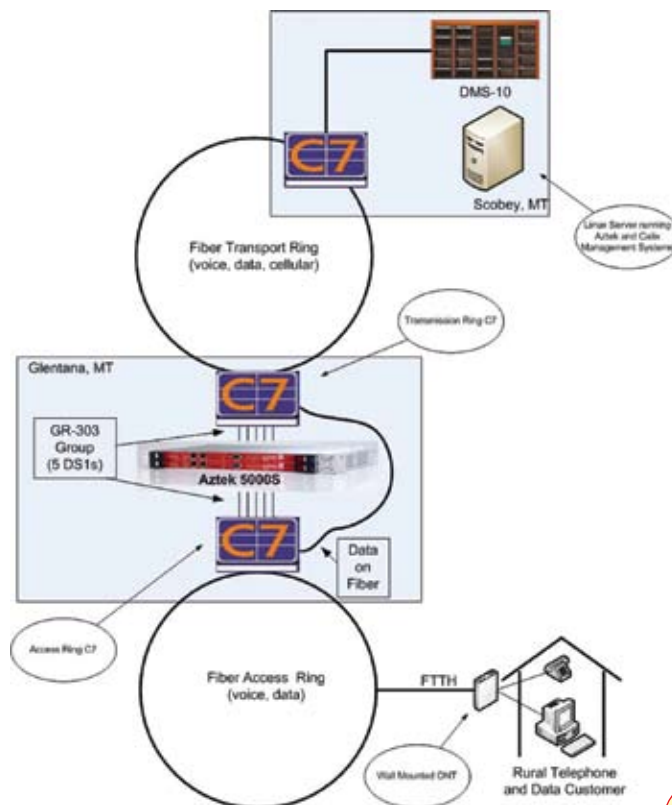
DMS-10

C7

Scobey, MT

Linux Server running Aztek and Calix Management Systems

Fiber Transport Ring (voice, data, cellular)

Transmission Ring C7

Glentana, MT

C7

GR-303 Group (5 DS1s)

Aztek 5000S

C7

Data on Fiber

Access Ring C7

Fiber Access Ring (voice, data)

FTTH

Wall Mounted ONT

Rural Telephone and Data Customer